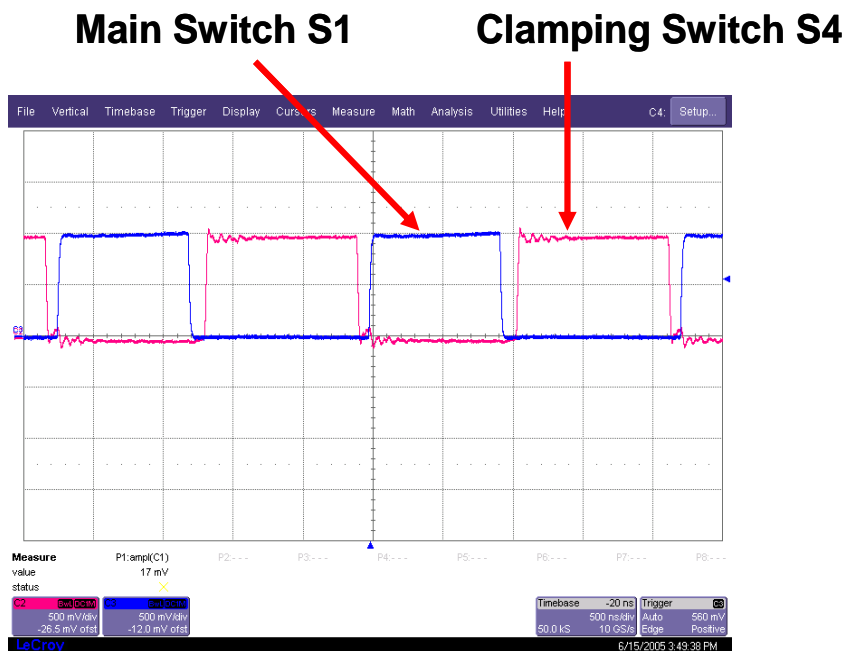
Main Switch S1

Clamping Switch S4

File Vertical Timebase Trigger Display Cursors Measure Math Analysis Utilities Help C4: Setup...

C3

| Measure | P1:ampl(C1) | P2:- - - | P3:- - - | P4:- - - | P5:- - - | P6:- - - | P7:- - - | P8:- - - |
|---|---|---|---|---|---|---|---|---|
| value | 17 mV | | | | | | | |
| status | | | | | | | | |

C2 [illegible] DC1M
500 mV/div
-26.5 mV ofst

C4 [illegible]
500 mV/div
-12.0 mV ofst

Timebase -20 ns
500 ns/div
50.0 kS 10 GS/s

Trigger C3
Auto 560 mV
Edge Positive

LeCroy

6/15/2005 3:49:38 PM